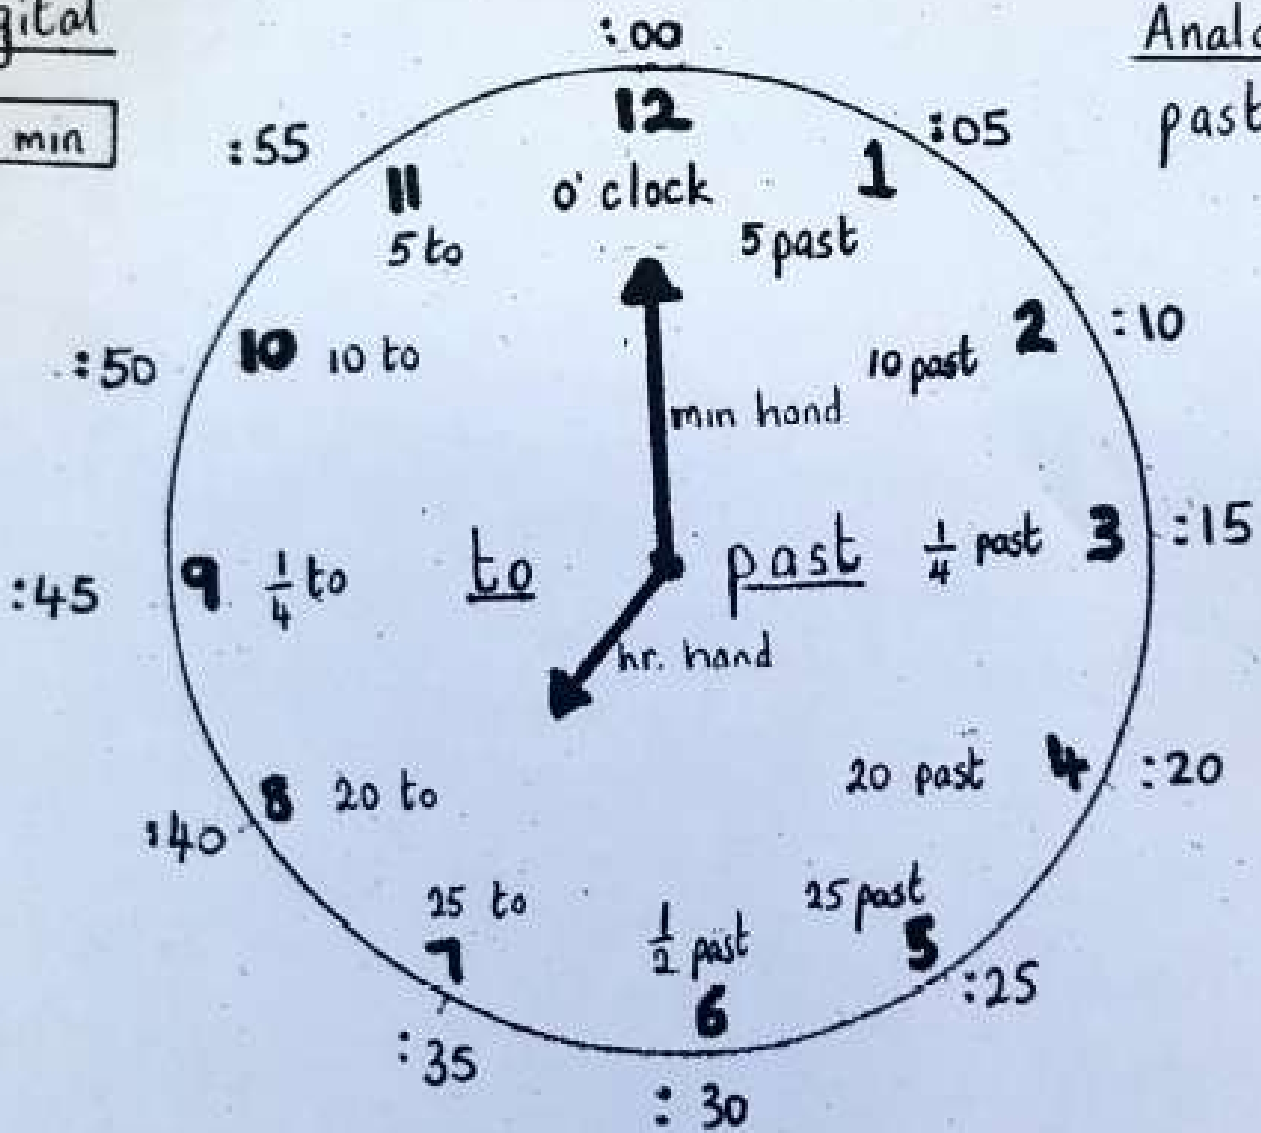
gital

min

:00

Analo

past

12

o' clock

:55

11

5 to

1

:05

5 past

10 10 to

:50

10 past 2

:10

min hand

9 $\frac{1}{4}$ to

:45

to

past

$\frac{1}{4}$ past 3

:15

hr. hand

8 20 to

:40

20 past 4

:20

25 to

7

:35

$\frac{1}{2}$ past

6

: 30

25 past

5

:25